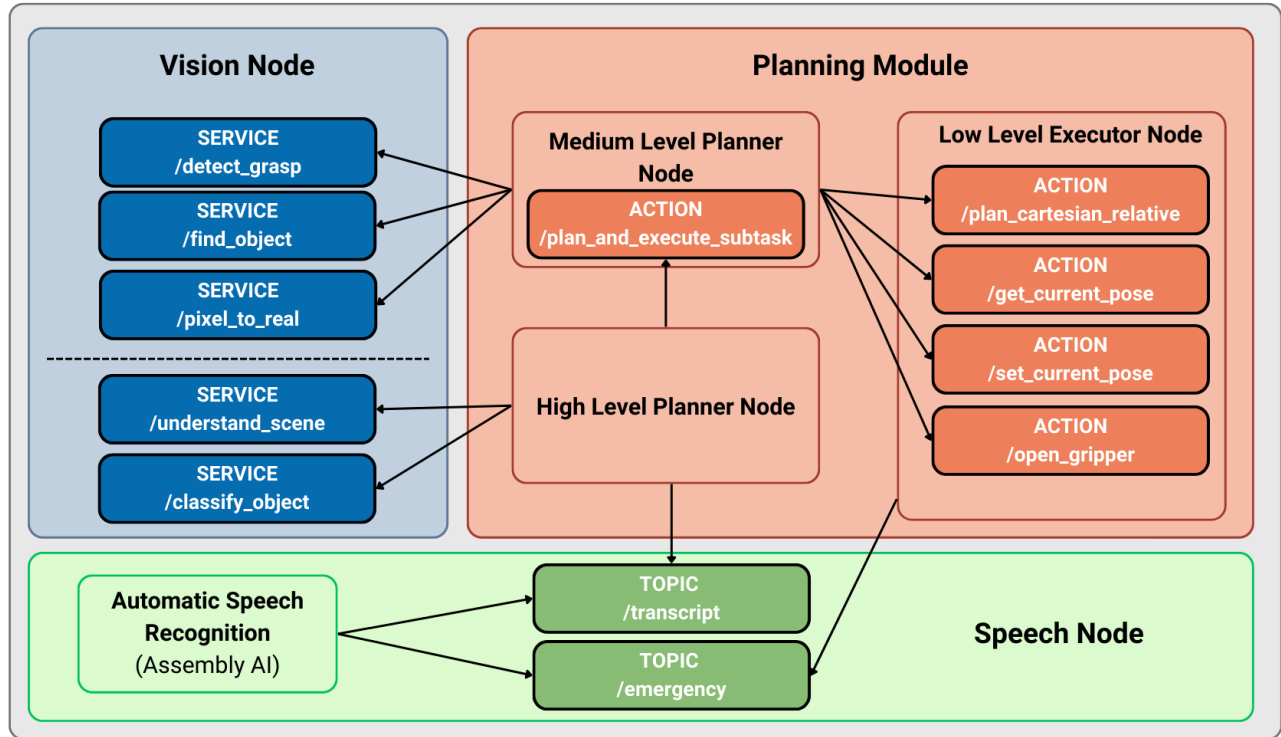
Vision Node

SERVICE
/detect_grasp

SERVICE
/find_object

SERVICE
/pixel_to_real

SERVICE
/understand_scene

SERVICE
/classify_object

Planning Module

Medium Level Planner Node

ACTION
/plan_and_execute_subtask

High Level Planner Node

Low Level Executor Node

ACTION
/plan_cartesian_relative

ACTION
/get_current_pose

ACTION
/set_current_pose

ACTION
/open_gripper

Automatic Speech Recognition
(Assembly AI)

TOPIC
/transcript

TOPIC
/emergency

Speech Node